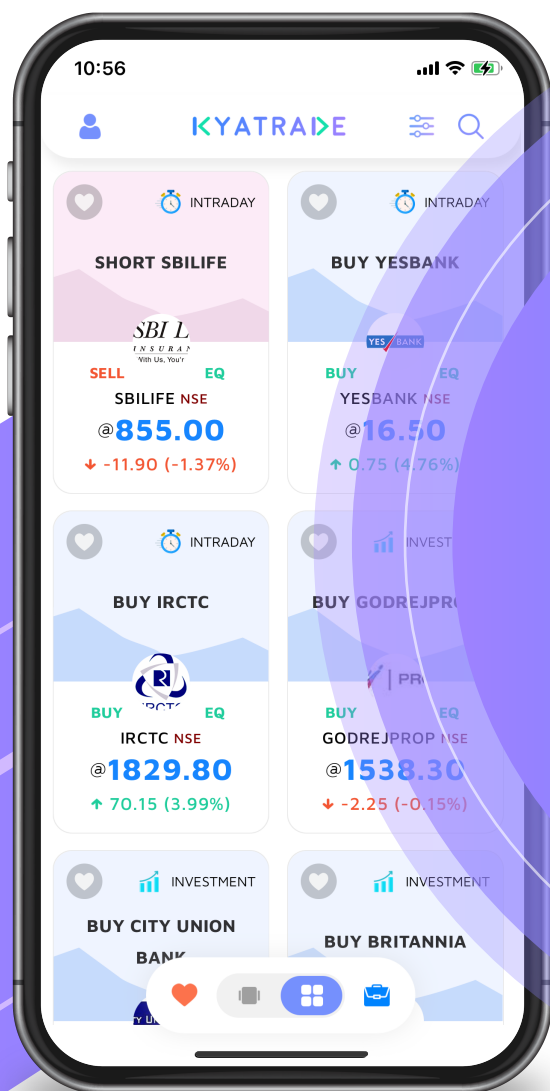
10:56

KYATRADE

INTRADAY

SHORT SBILIFE

SBI L INSURAN With Us, You'r

SELL EQ

SBILIFE NSE

@855.00

↓ -11.90 (-1.37%)

INTRADAY

BUY YESBANK

YES BANK

BUY EQ

YESBANK NSE

@16.50

↑ 0.75 (4.76%)

INTRADAY

BUY IRCTC

BUY EQ

IRCTC NSE

@1829.80

↑ 70.15 (3.99%)

INVEST

BUY GODREJPRO

PR

BUY EQ

GODREJPROP NSE

@1538.30

↓ -2.25 (-0.15%)

INVESTMENT

BUY CITY UNION BANK

INVESTMENT

BUY BRITANNIA